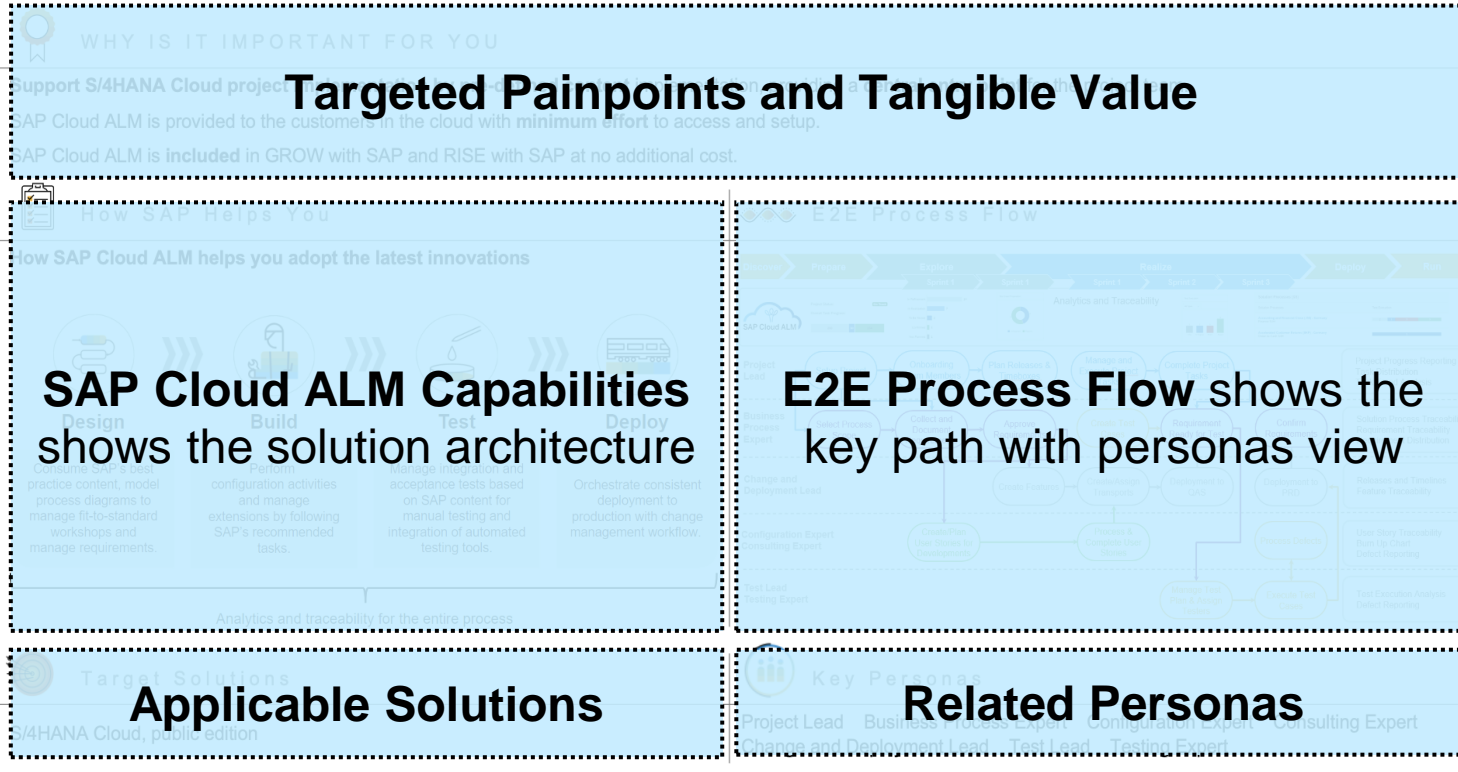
WHY IS IT IMPORTANT FOR YOU

Support S/4HANA Cloud project

**Targeted Painpoints and Tangible Value**

SAP Cloud ALM is provided to the customers in the cloud with minimum effort to access and setup.

SAP Cloud ALM is included in GROW with SAP and RISE with SAP at no additional cost.

How SAP Helps You

How SAP Cloud ALM helps you adopt the latest innovations

Design

Build

Test

Deploy

Consume SAP's best practice content, model process diagrams to manage fit-to-standard workshops and manage requirements.

Perform configuration activities and manage extensions by following SAP's recommended tasks.

Manage integration and acceptance tests based on SAP content for manual testing and integration of automated testing tools.

Orchestrate consistent deployment to production with change management workflow.

Analytics and traceability for the entire process

**SAP Cloud ALM Capabilities** shows the solution architecture

E2E Process Flow

Analytics and Traceability

SAP Cloud ALM

Project Lead

Business Process Expert

Change and Deployment Lead

Configuration Expert Consulting Expert

Test Lead Testing Expert

**E2E Process Flow** shows the key path with personas view

Target Solutions

**Applicable Solutions**

S/4HANA Cloud, public edition

Key Personas

**Related Personas**

Project Lead Business Process Expert Configuration Expert Consulting Expert Change and Deployment Lead Test Lead Testing Expert